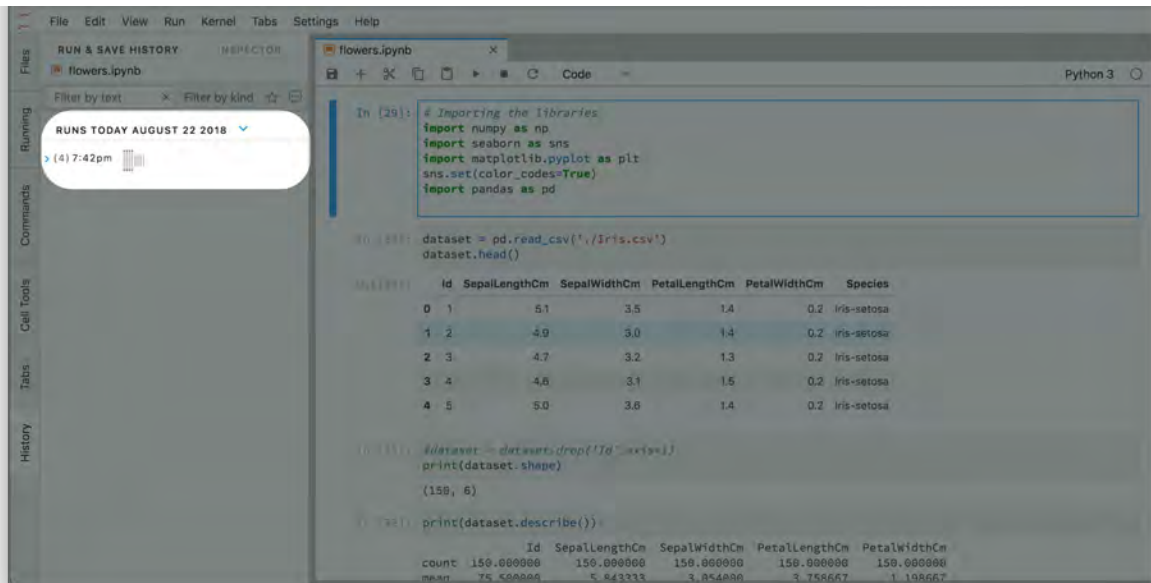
File Edit View Run Kernel Tabs Settings Help

Files
Running
Commands
Cell Tools
Tabs
History

RUN & SAVE HISTORY INSPECTOR
flowers.ipynb
Filter by text × Filter by kind

RUNS TODAY AUGUST 22 2018
> (4) 7:42pm

flowers.ipynb ×
Code
Python 3

In [29]: # Importing the libraries
import numpy as np
import seaborn as sns
import matplotlib.pyplot as plt
sns.set(color_codes=True)
import pandas as pd

In [31]: dataset = pd.read_csv('./Iris.csv')
dataset.head()

Out[31]:

| | Id | SepalLengthCm | SepalWidthCm | PetalLengthCm | PetalWidthCm | Species |
|---|---|---|---|---|---|---|
| 0 | 1 | 5.1 | 3.5 | 1.4 | 0.2 | Iris-setosa |
| 1 | 2 | 4.9 | 3.0 | 1.4 | 0.2 | Iris-setosa |
| 2 | 3 | 4.7 | 3.2 | 1.3 | 0.2 | Iris-setosa |
| 3 | 4 | 4.6 | 3.1 | 1.5 | 0.2 | Iris-setosa |
| 4 | 5 | 5.0 | 3.6 | 1.4 | 0.2 | Iris-setosa |

In [33]: #dataset = dataset.drop('Id',axis=1)
print(dataset.shape)

(150, 6)

In [34]: print(dataset.describe())

| | Id | SepalLengthCm | SepalWidthCm | PetalLengthCm | PetalWidthCm |
|---|---|---|---|---|---|
| count | 150.000000 | 150.000000 | 150.000000 | 150.000000 | 150.000000 |
| mean | 75.500000 | 5.843333 | 3.054000 | 3.758667 | 1.198667 |